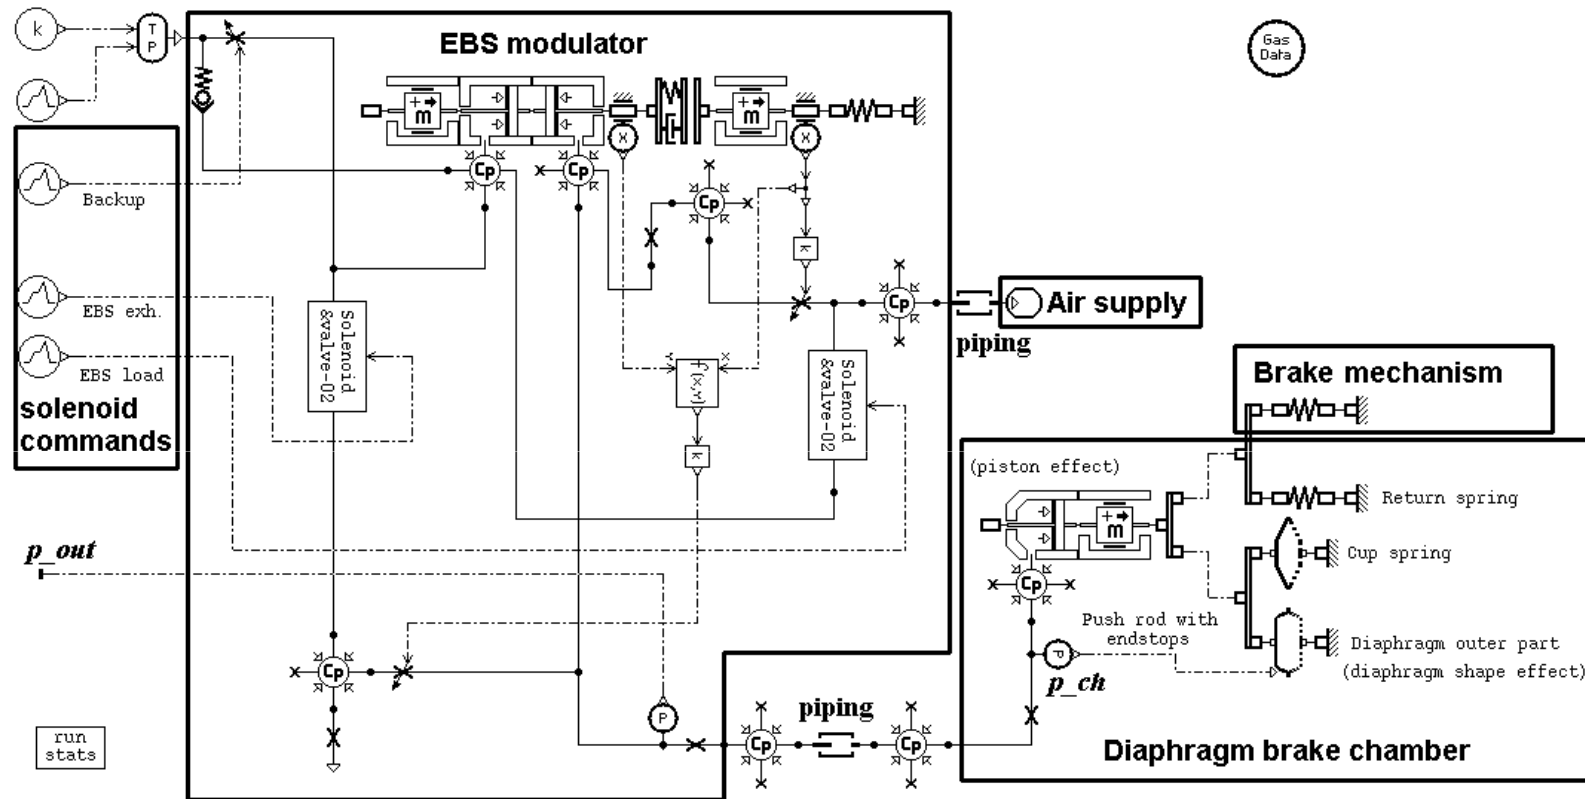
k

T
P

EBS modulator

Gas
Data

Backup

EBS exh.

EBS load

solenoid commands

Solenoid &valve-02

Solenoid &valve-02

Cp

Cp

Cp

Cp

Cp

Cp

Cp

Cp

k

k

f(x,y)

Air supply

piping

Brake mechanism

Return spring

(piston effect)

Cup spring

p_out

Push rod with endstops

Diaphragm outer part

(diaphragm shape effect)

p_ch

P

P

piping

run stats

Diaphragm brake chamber